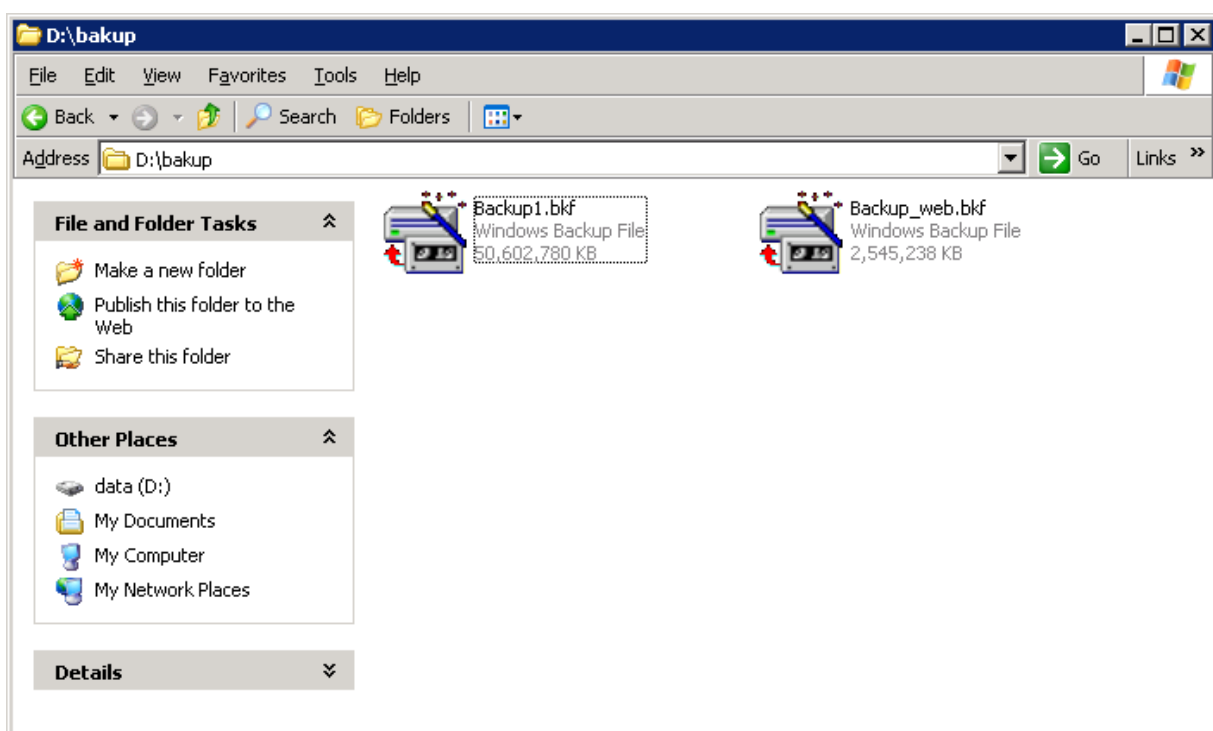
D:\bakup

File Edit View Favorites Tools Help

Back Search Folders

Address D:\bakup Go Links »

File and Folder Tasks

Make a new folder
Publish this folder to the Web
Share this folder

Other Places

data (D:)
My Documents
My Computer
My Network Places

Details

Backup1.bkf
Windows Backup File
50,602,780 KB

Backup_web.bkf
Windows Backup File
2,545,238 KB